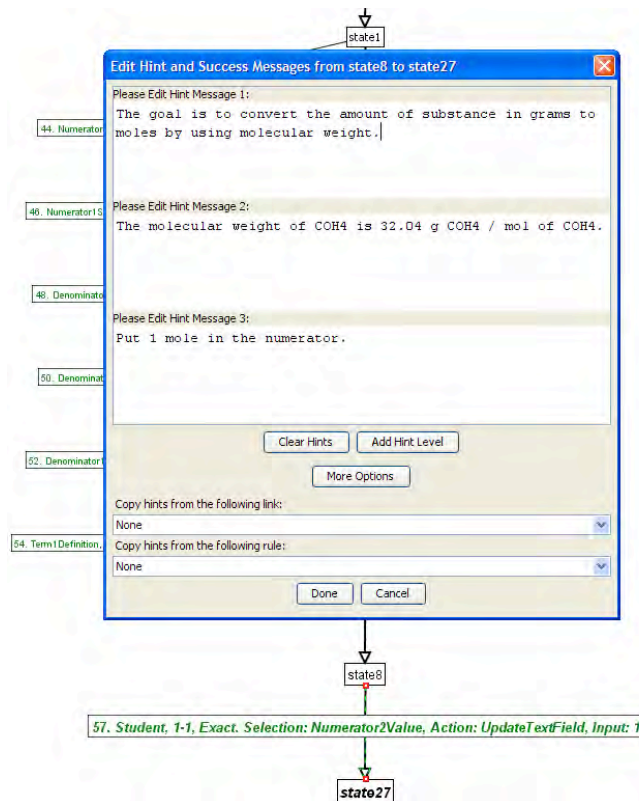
state1

Edit Hint and Success Messages from state8 to state27

44. Numerator

46. Numerator1S

48. Denominator

50. Denominat

52. Denominator1

54. Term1Definition

Please Edit Hint Message 1:
The goal is to convert the amount of substance in grams to moles by using molecular weight.

Please Edit Hint Message 2:
The molecular weight of COH4 is 32.04 g COH4 / mol of COH4.

Please Edit Hint Message 3:
Put 1 mole in the numerator.

Clear Hints
Add Hint Level
More Options

Copy hints from the following link:
None
Copy hints from the following rule:
None

Done
Cancel

state8

57. Student, 1-1, Exact. Selection: Numerator2Value, Action: UpdateTextField, Input: 1

state27